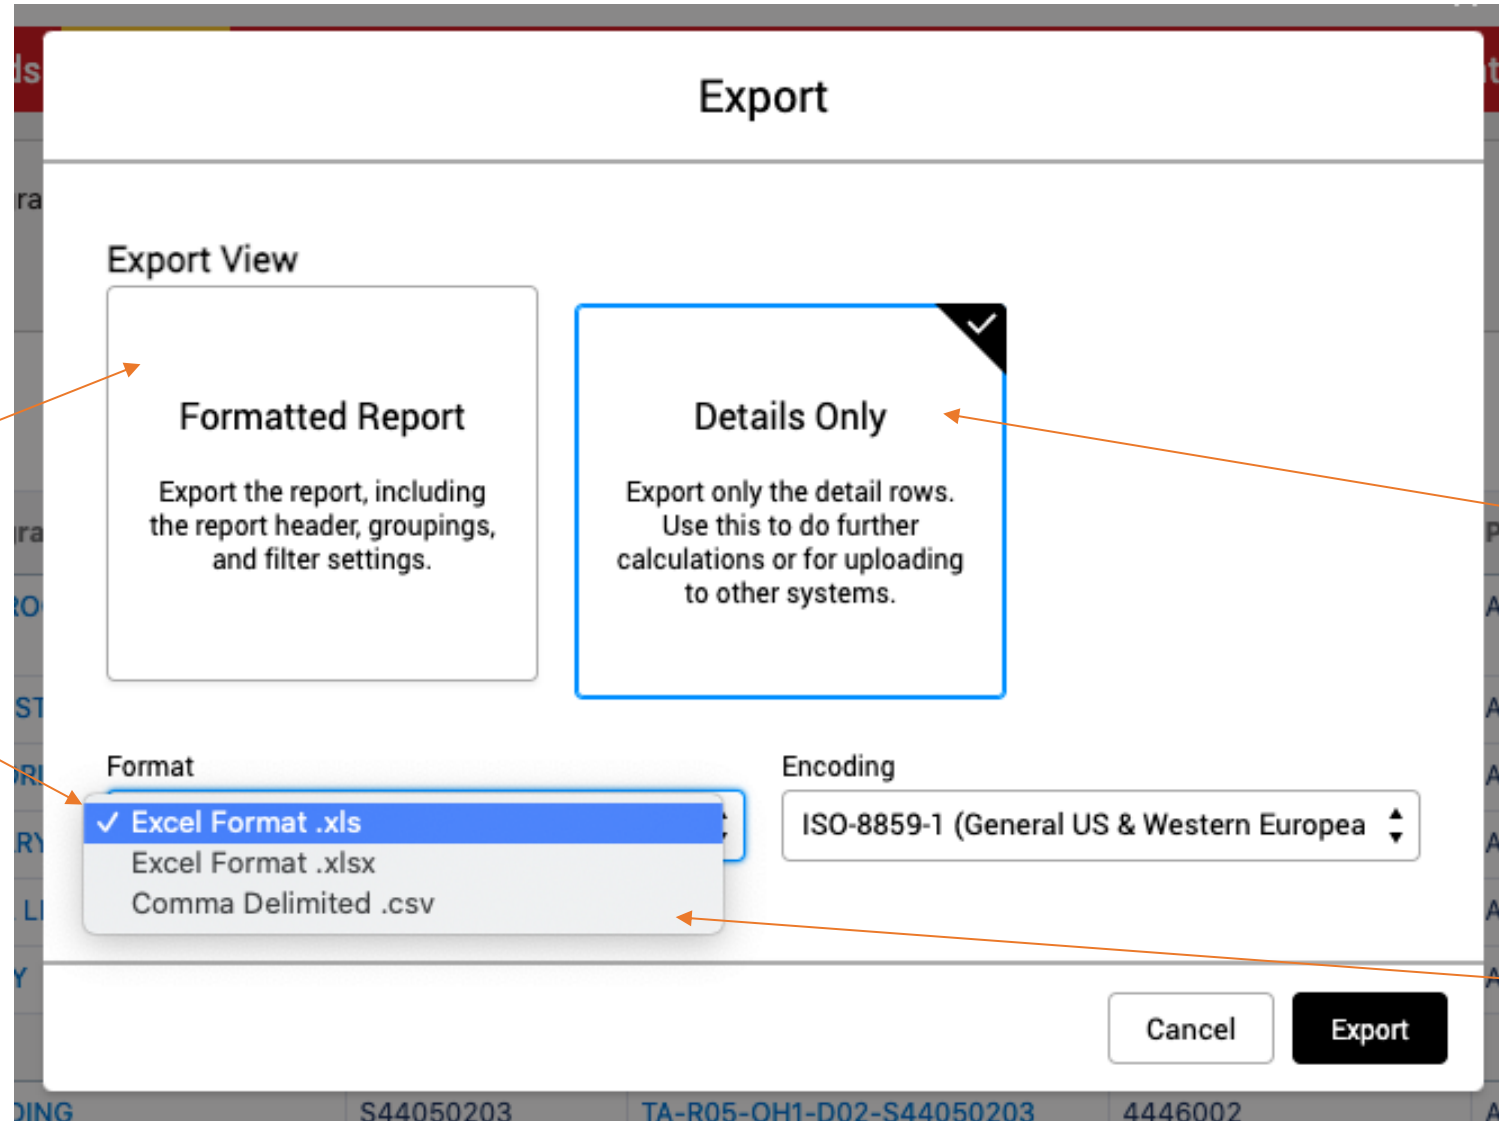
Export

Export View

Formatted Report

Export the report, including the report header, groupings, and filter settings.

Details Only

Export only the detail rows. Use this to do further calculations or for uploading to other systems.

Format

✓ Excel Format .xls
Excel Format .xlsx
Comma Delimited .csv

Encoding

ISO-8859-1 (General US & Western Europea

Cancel

Export

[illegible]DING S44050203 TA-R05-OH1-D02-S44050203 4446002